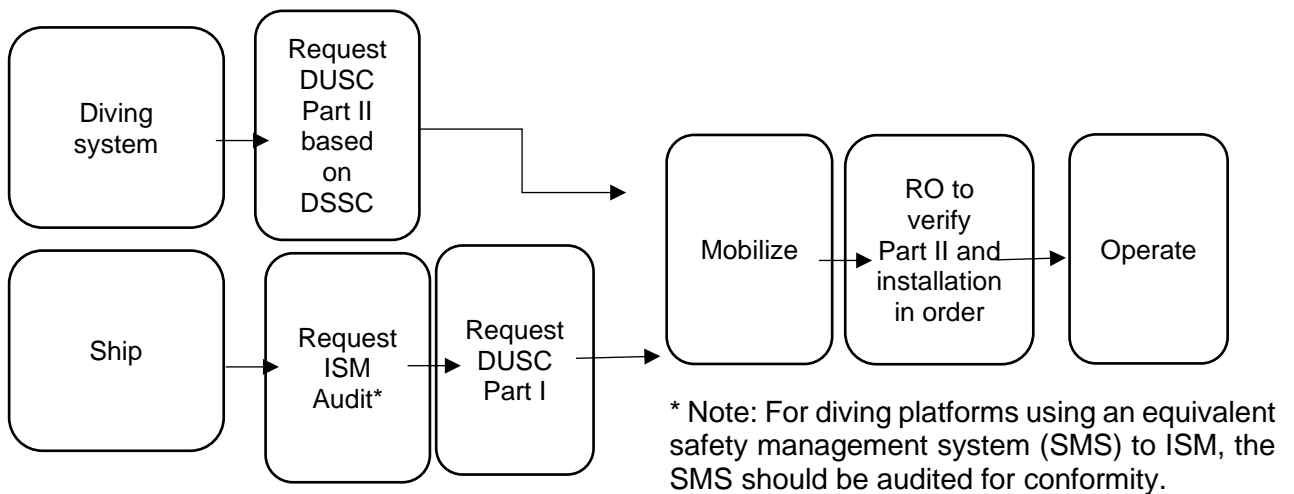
Diving system

Request DUSC Part II based on DSSC

Ship

Request ISM Audit*

Request DUSC Part I

Mobilize

RO to verify Part II and installation in order

Operate

* Note: For diving platforms using an equivalent safety management system (SMS) to ISM, the SMS should be audited for conformity.